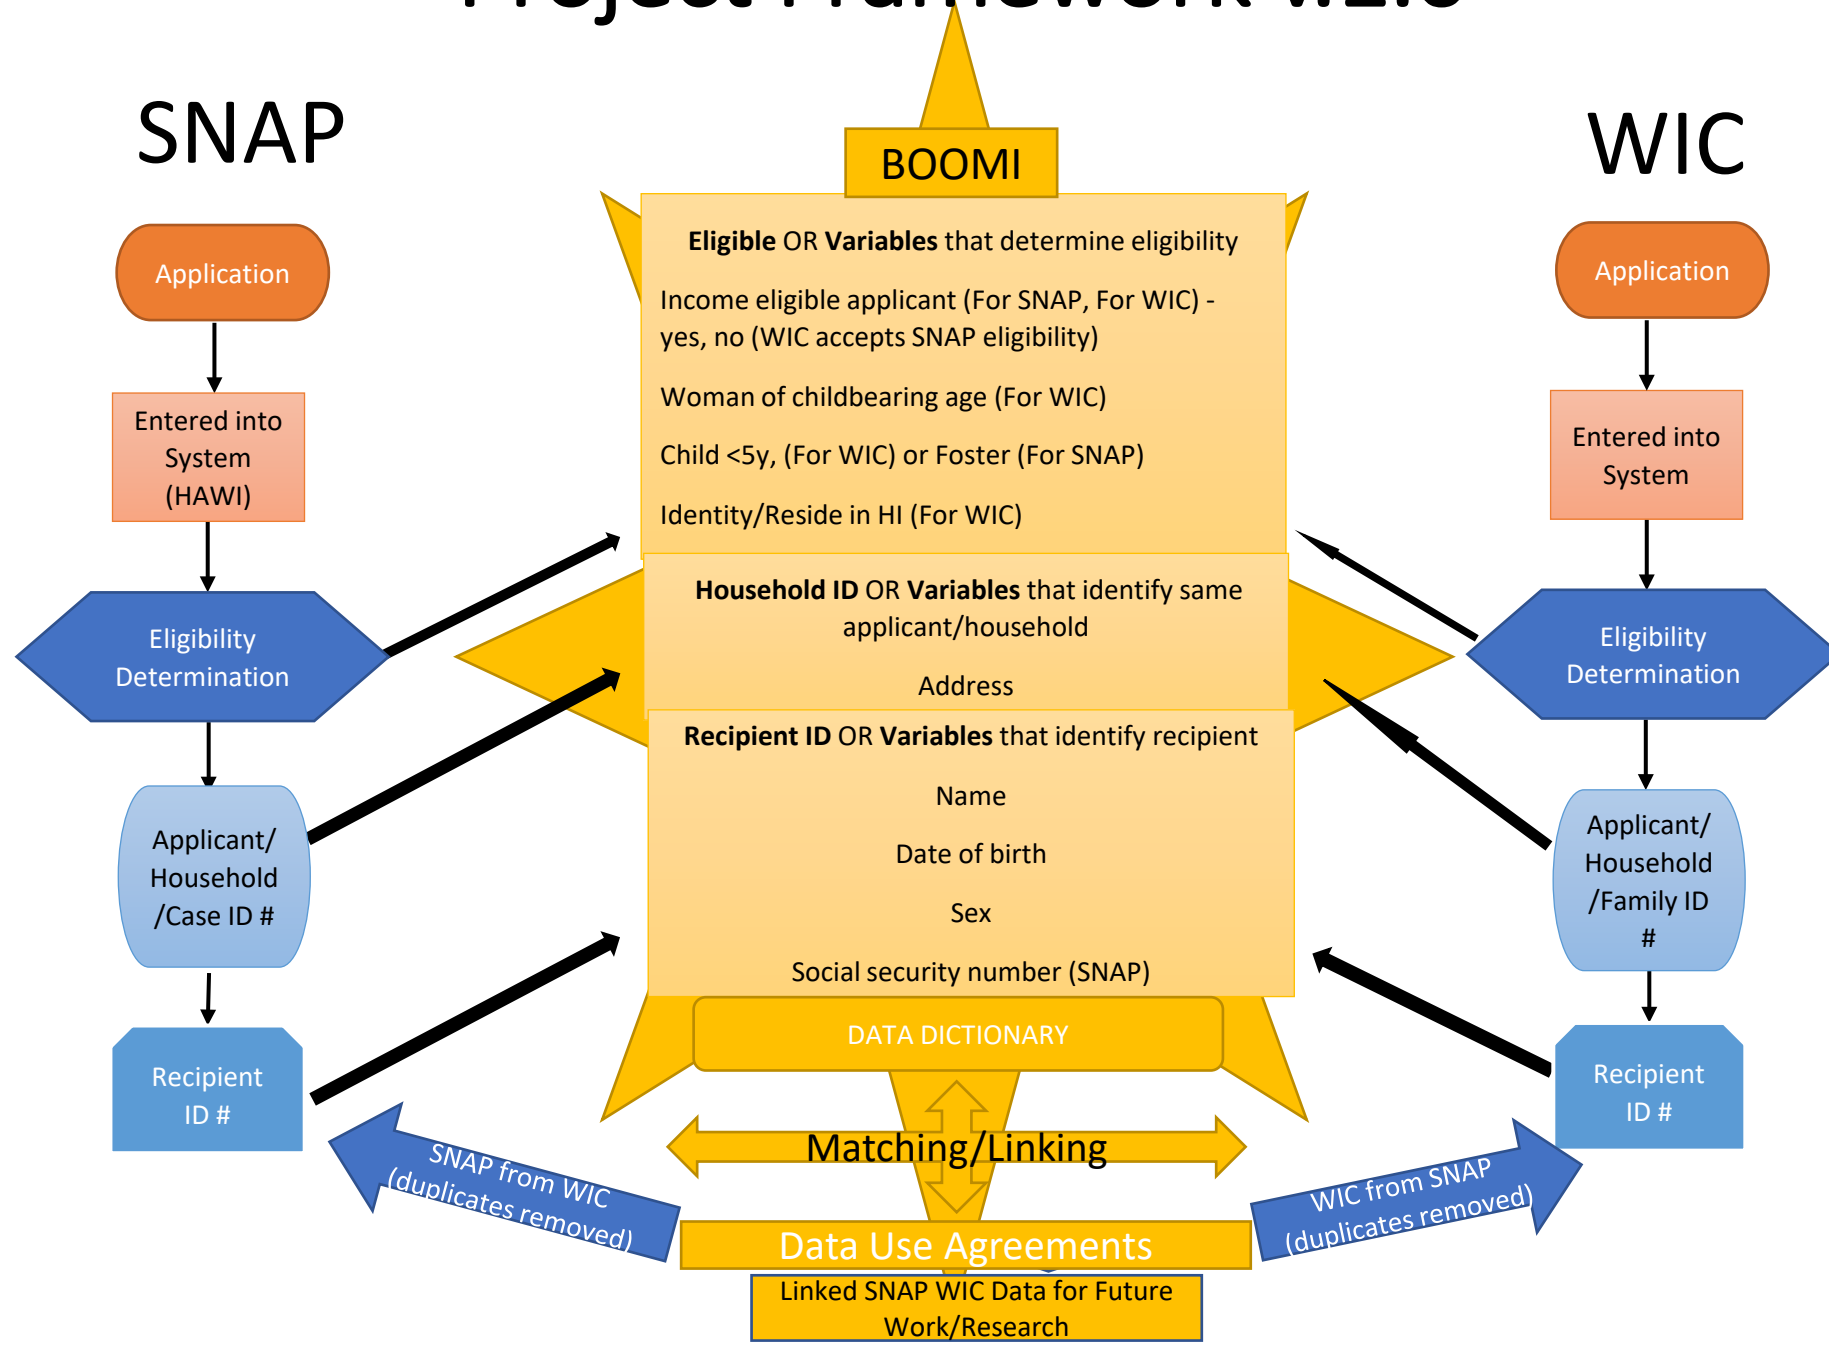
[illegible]

SNAP

WIC

BOOMI

Application

Entered into System (HAWI)

Eligibility Determination

Applicant/ Household /Case ID #

Recipient ID #

**Eligible** OR **Variables** that determine eligibility

Income eligible applicant (For SNAP, For WIC) - yes, no (WIC accepts SNAP eligibility)

Woman of childbearing age (For WIC)

Child <5y, (For WIC) or Foster (For SNAP)

Identity/Reside in HI (For WIC)

**Household ID** OR **Variables** that identify same applicant/household

Address

**Recipient ID** OR **Variables** that identify recipient

Name

Date of birth

Sex

Social security number (SNAP)

DATA DICTIONARY

Matching/Linking

Data Use Agreements

Linked SNAP WIC Data for Future Work/Research

SNAP from WIC (duplicates removed)

WIC from SNAP (duplicates removed)

Application

Entered into System

Eligibility Determination

Applicant/ Household /Family ID #

Recipient ID #